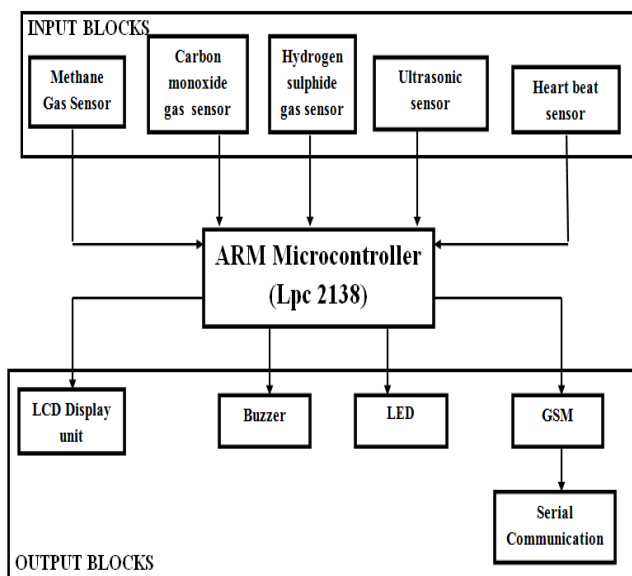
INPUT BLOCKS

Methane Gas Sensor

Carbon monoxide gas sensor

Hydrogen sulphide gas sensor

Ultrasonic sensor

Heart beat sensor

ARM Microcontroller (Lpc 2138)

LCD Display unit

Buzzer

LED

GSM

Serial Communication

OUTPUT BLOCKS